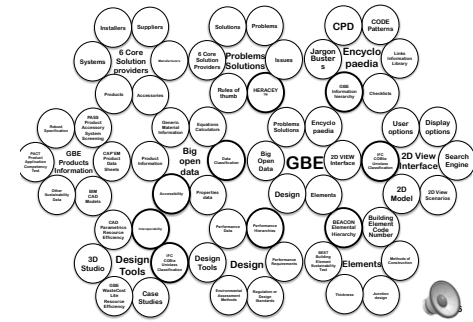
Installers
Suppliers
Systems
6 Core Solution providers
Manufacturers
Products
Accessories
Solutions
Problems
6 Core Solution Providers
Problems Solutions
Issues
Rules of thumb
HERACEY ??
CPD
CODE Patterns
Jargon Busters
Encyclopaedia
Links Information Library
GBE Information Hierarchy
Checklists
Robust Specification
PASS Product Accessory System Screening
PACT Product Application Competency Test
GBE Products Information
CAP'EM Product Data Sheets
Generic Material Information
Product Information
Equations Calculators
Big open data
Data Classification
Big Open Data
Problems Solutions
Encyclopaedia
GBE
User options
Display options
2D VIEW Interface
IFC COBie Uniclass Classification
2D View Interface
Search Engine
Other Sustainability Data
BIM CAD Models
Accessibility
Properties data
Design
Elements
2D Model
2D View Scenarios
CAD Parametrics Resource Efficiency
Interoperability
Performance Data
Performance Hierarchies
BEACON Elemental Hierarchy
Building Element Code Number
3D Studio
Design Tools
IFC COBie Uniclass Classification
Design Tools
Design
Performance Parameters
Performance Requirements
BEST Building Element Sustainability Test
Elements
Methods of Construction
GBE WasteCost Life Resource Efficiency
Case Studies
Environmental Assessment Methods
Regulation or Design Standards
Thickness
Junction design